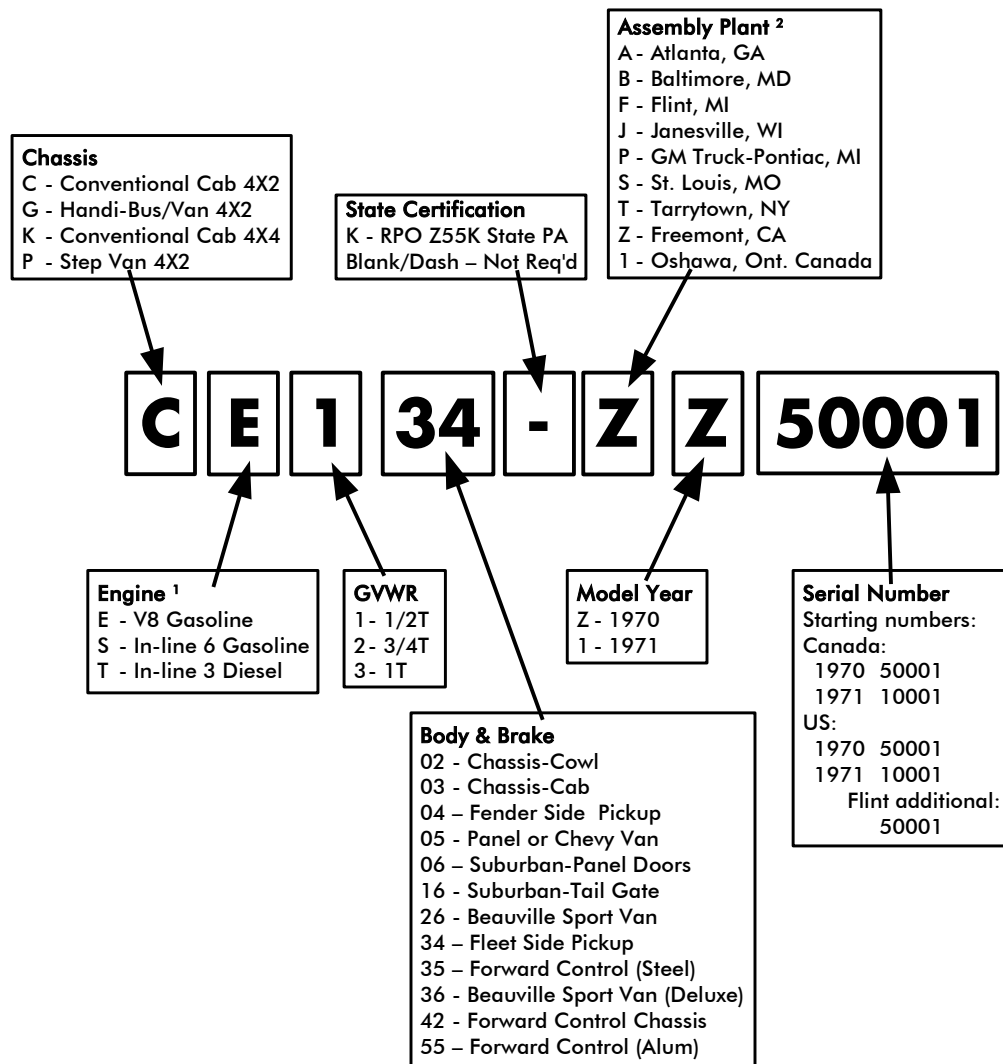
Assembly Plant ²
A - Atlanta, GA
B - Baltimore, MD
F - Flint, MI
J - Janesville, WI
P - GM Truck-Pontiac, MI
S - St. Louis, MO
T - Tarrytown, NY
Z - Freemont, CA
1 - Oshawa, Ont. Canada

Chassis
C - Conventional Cab 4X2
G - Handi-Bus/Van 4X2
K - Conventional Cab 4X4
P - Step Van 4X2

State Certification
K - RPO Z55K State PA
Blank/Dash – Not Req'd

C E 1 34 - Z Z 50001

Engine ¹
E - V8 Gasoline
S - In-line 6 Gasoline
T - In-line 3 Diesel

GVWR
1- 1/2T
2- 3/4T
3- 1T

Model Year
Z - 1970
1 - 1971

Serial Number
Starting numbers:
Canada:
1970 50001
1971 10001
US:
1970 50001
1971 10001
Flint additional:
50001

Body & Brake
02 - Chassis-Cowl
03 - Chassis-Cab
04 – Fender Side Pickup
05 - Panel or Chevy Van
06 – Suburban-Panel Doors
16 - Suburban-Tail Gate
26 - Beauville Sport Van
34 – Fleet Side Pickup
35 – Forward Control (Steel)
36 - Beauville Sport Van (Deluxe)
42 - Forward Control Chassis
55 – Forward Control (Alum)